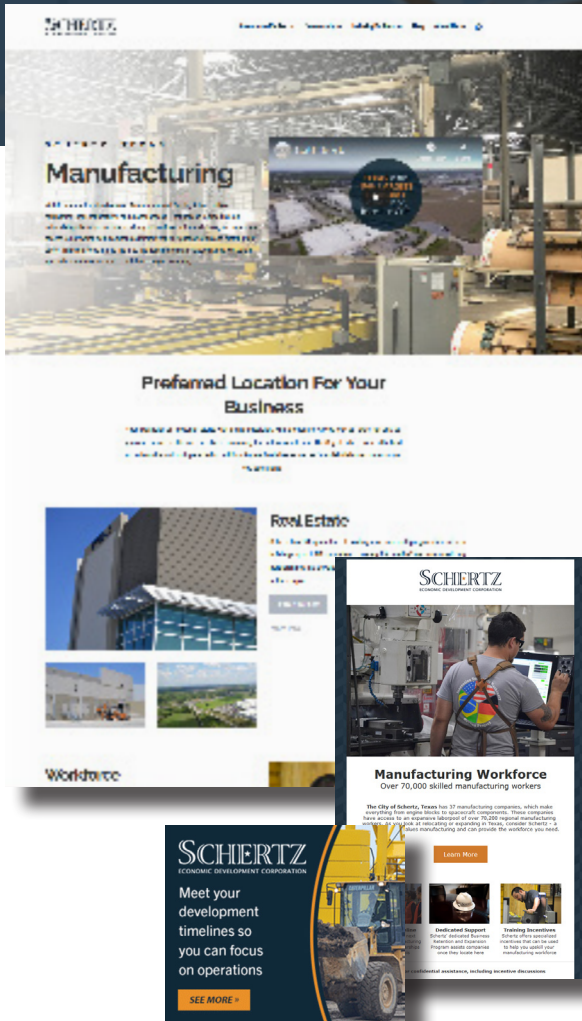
SCHERTZ

Manufacturing

Preferred Location For Your Business

Real Estate

Workforce

SCHERTZ
ECONOMIC DEVELOPMENT CORPORATION

Manufacturing Workforce
Over 70,000 skilled manufacturing workers

The City of Schertz, Texas has 37 manufacturing companies, which make everything from engine blocks to spacecraft components. These companies have access to an expansive laborpool of over 70,000 regional manufacturing workers. As you look at relocating or expanding in Texas, consider Schertz - a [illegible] values manufacturing and can provide the workforce you need.

Learn More

Dedicated Support
Schertz' dedicated Business Retention and Expansion Program assists companies once they locate here

Training Incentives
Schertz offers specialized incentives that can be used to help you upskill your manufacturing workforce

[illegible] confidential assistance, including incentive discussions

SCHERTZ
ECONOMIC DEVELOPMENT CORPORATION

Meet your development timelines so you can focus on operations

SEE MORE »